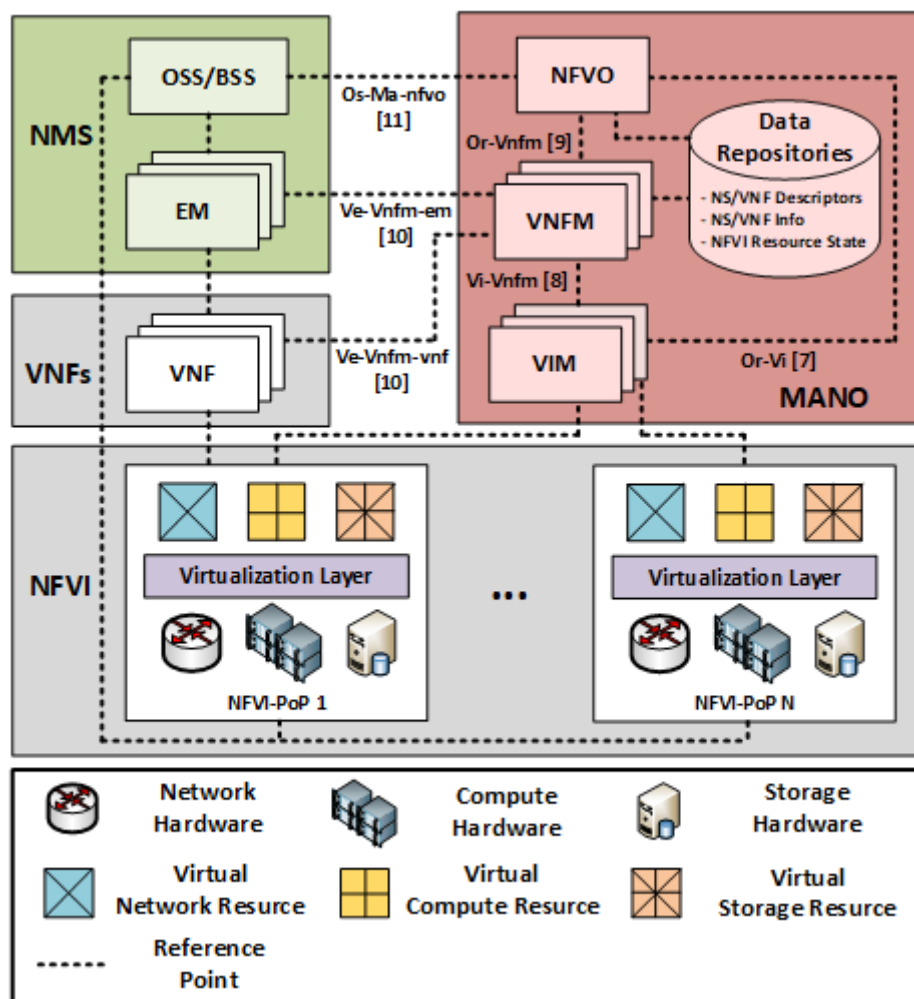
NMS

OSS/BSS

EM

Os-Ma-nfvo [11]

Ve-Vnfm-em [10]

NFVO

Or-Vnfm [9]

VNFM

Data Repositories

- NS/VNF Descriptors
- NS/VNF Info
- NFVI Resource State

Vi-Vnfm [8]

VIM

Or-Vi [7]

MANO

VNFs

VNF

Ve-Vnfm-vnf [10]

NFVI

Virtualization Layer

NFVI-PoP 1

...

Virtualization Layer

NFVI-PoP N

Network Hardware

Compute Hardware

Storage Hardware

Virtual Network Resurce

Virtual Compute Resurce

Virtual Storage Resurce

Reference Point